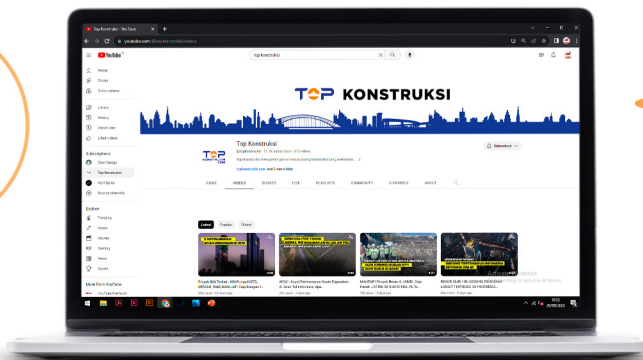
Top Konstruksi - YouTube
youtube.com/@topkonstruksi/videos
YouTube
top konstruksi
Home
Shorts
Subscriptions
Library
History
Your videos
Watch later
Liked videos
Subscriptions
Top Konstruksi
Explore
Trending
Music
Movies
Gaming
News
Sports
More from YouTube
TOP KONSTRUKSI
Top Konstruksi
@topkonstruksi
topkonstruksi.com and 2 more links
Subscribed
HOME
VIDEOS
SHORTS
LIVE
PLAYLISTS
COMMUNITY
CHANNELS
ABOUT
Latest
Popular
Oldest
Activate Windows
Go to Settings to activate Windows.